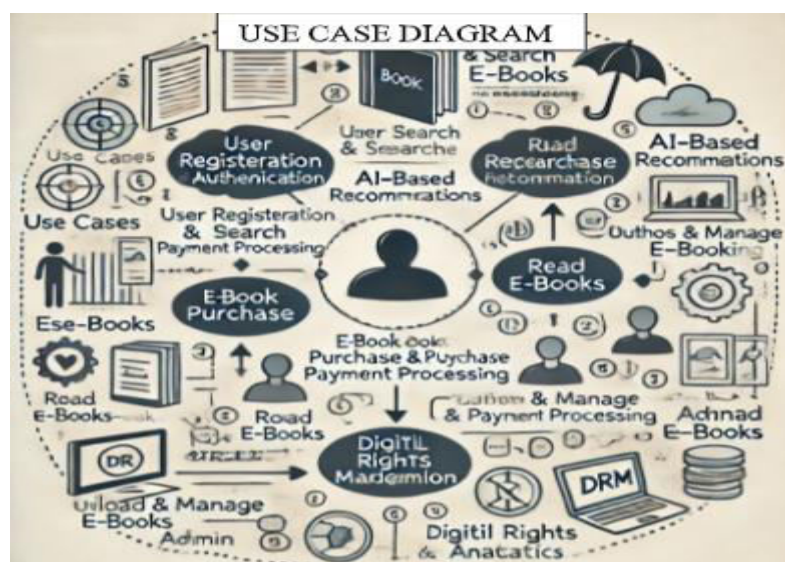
USE CASE DIAGRAM

BOOK

& Search E-Books

AI-Based Recommations

Use Cases

User Registeration Authenication

User Search & Searche

Riad Recerchase Retommation

AI-Based Recommcrations

Use Cases

User Registeration & Search Payment Processing

Outhos & Manage E-Booking

Read E-Books

E-Book Purchase

Ese-Books

E-Book Book Purchase & Puychase Payment Processing

Read E-Books

Road E-Books

Cuthon & Manage & Payment Processing

Adhnad E-Books

DR

Digitil Rights Mademion

DRM

Uiload & Manage E-Books

Admin

Digitil Rights & Anatatics